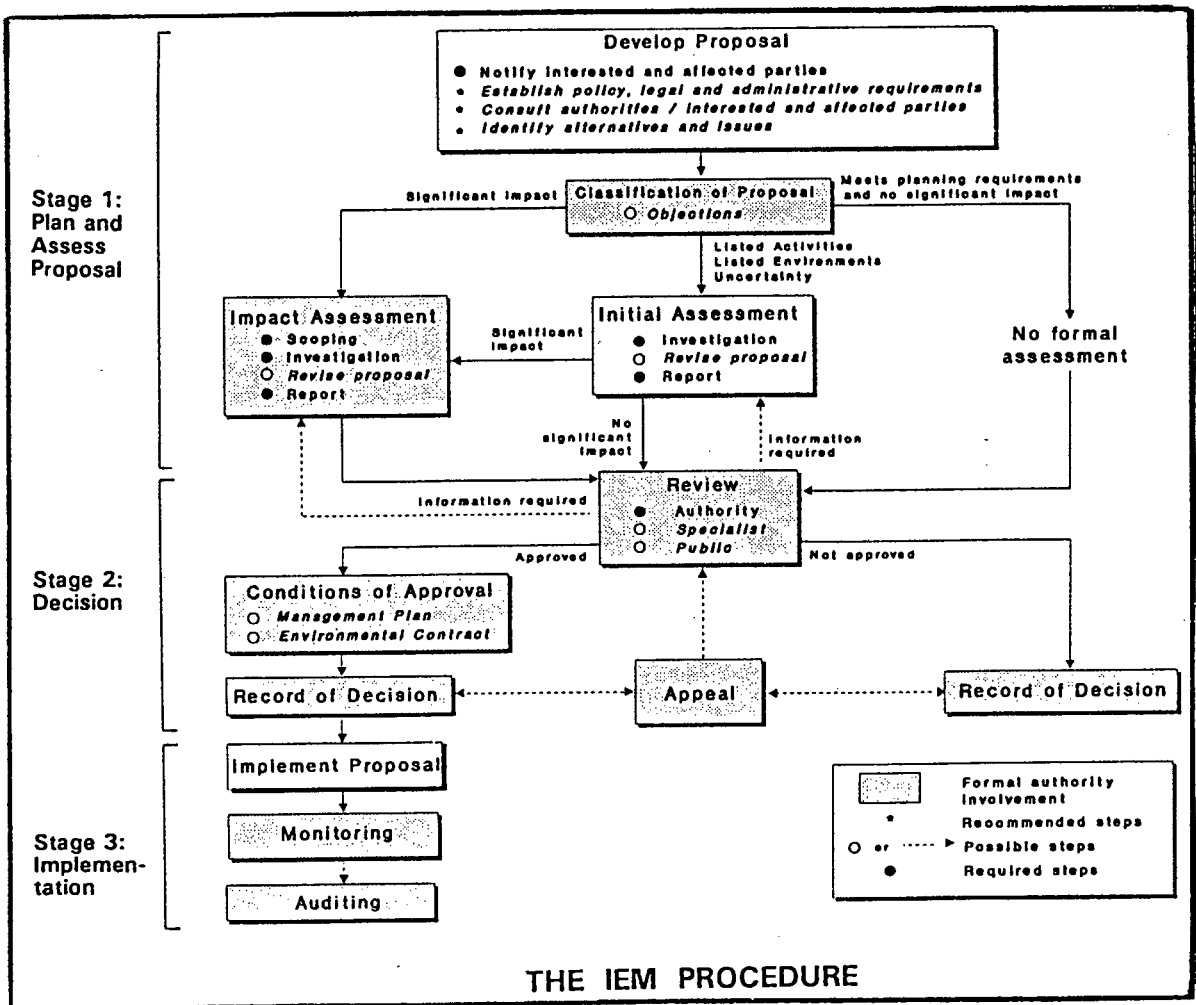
Stage 1: Plan and Assess Proposal

Develop Proposal
● Notify interested and affected parties
• Establish policy, legal and administrative requirements
• Consult authorities / interested and affected parties
• Identify alternatives and issues

Significant impact

Classification of Proposal
○ Objections

Meets planning requirements and no significant impact

Listed Activities
Listed Environments
Uncertainty

Impact Assessment
● Scoping
● Investigation
○ Revise proposal
● Report

Significant impact

Initial Assessment
● Investigation
○ Revise proposal
● Report

No formal assessment

No significant impact

Information required

Stage 2: Decision

Information required

Review
● Authority
○ Specialist
○ Public

Approved

Not approved

Conditions of Approval
○ Management Plan
○ Environmental Contract

Record of Decision

Appeal

Record of Decision

Stage 3: Implementation

Implement Proposal

Monitoring

Auditing

Formal authority involvement
• Recommended steps
○ or ----► Possible steps
● Required steps

THE IEM PROCEDURE